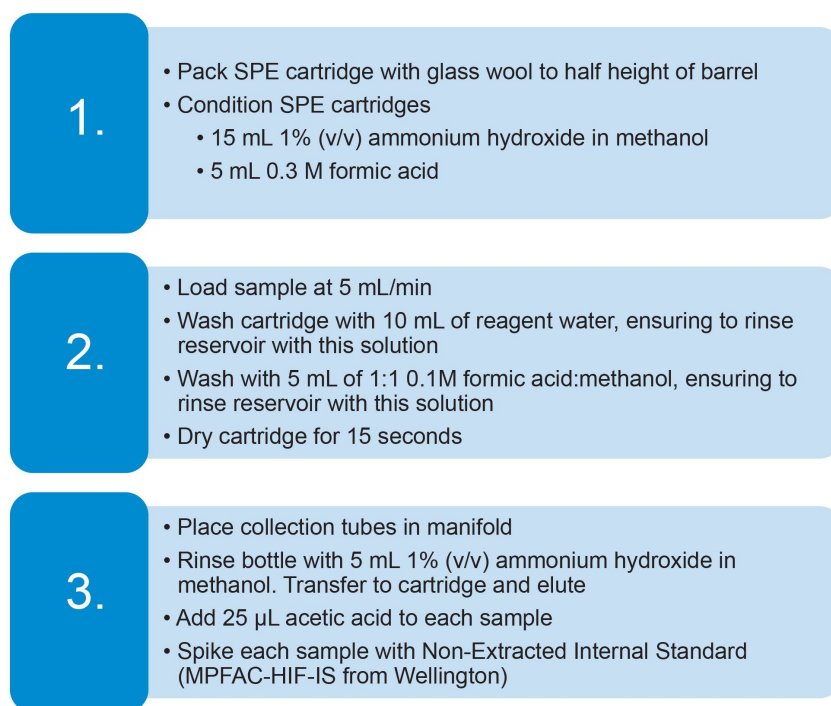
1.

- Pack SPE cartridge with glass wool to half height of barrel
- Condition SPE cartridges
  - 15 mL 1% (v/v) ammonium hydroxide in methanol
  - 5 mL 0.3 M formic acid

2.

- Load sample at 5 mL/min
- Wash cartridge with 10 mL of reagent water, ensuring to rinse reservoir with this solution
- Wash with 5 mL of 1:1 0.1M formic acid:methanol, ensuring to rinse reservoir with this solution
- Dry cartridge for 15 seconds

3.

- Place collection tubes in manifold
- Rinse bottle with 5 mL 1% (v/v) ammonium hydroxide in methanol. Transfer to cartridge and elute
- Add 25 µL acetic acid to each sample
- Spike each sample with Non-Extracted Internal Standard (MPFAC-HIF-IS from Wellington)